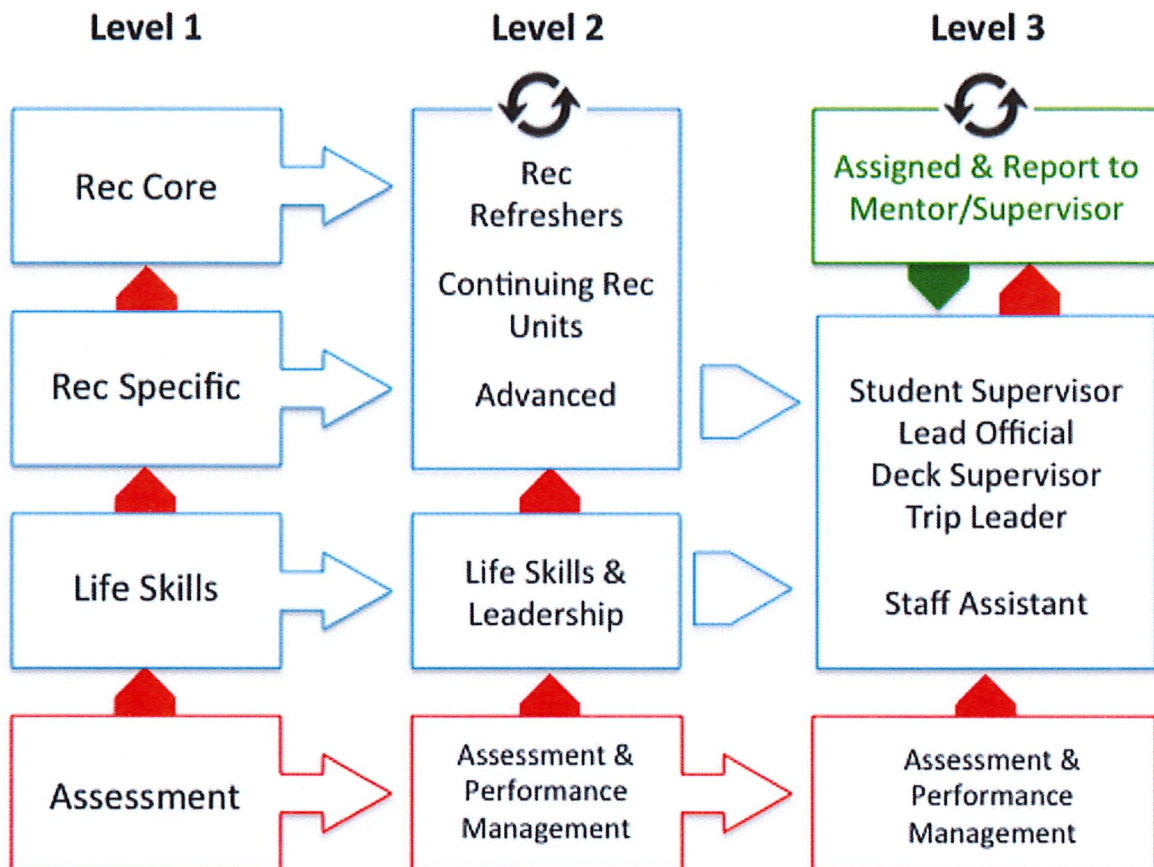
Level 1

Level 2

Level 3

Rec Core

Rec Specific

Life Skills

Assessment

Rec Refreshers

Continuing Rec Units

Advanced

Life Skills & Leadership

Assessment & Performance Management

Assigned & Report to Mentor/Supervisor

Student Supervisor
Lead Official
Deck Supervisor
Trip Leader

Staff Assistant

Assessment & Performance Management